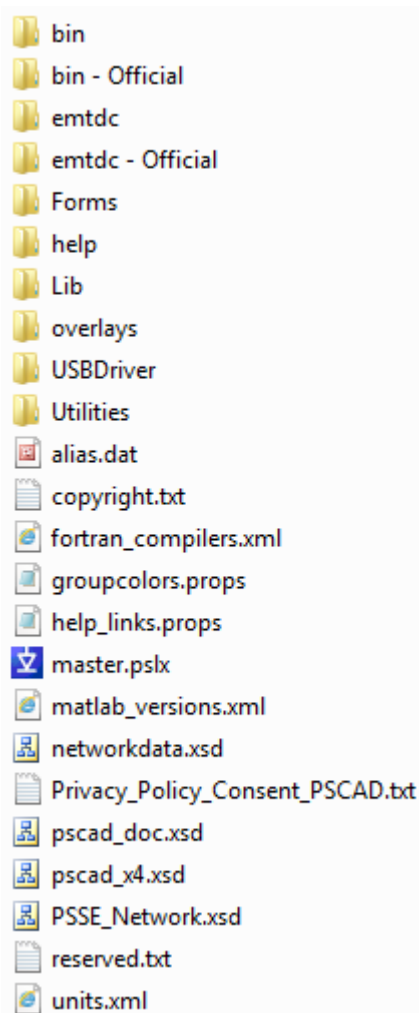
bin
bin - Official
emtdc
emtdc - Official
Forms
help
Lib
overlays
USBDriver
Utilities
alias.dat
copyright.txt
fortran_compilers.xml
groupcolors.props
help_links.props
master.pslx
matlab_versions.xml
networkdata.xsd
Privacy_Policy_Consent_PSCAD.txt
pscad_doc.xsd
pscad_x4.xsd
PSSE_Network.xsd
reserved.txt
units.xml